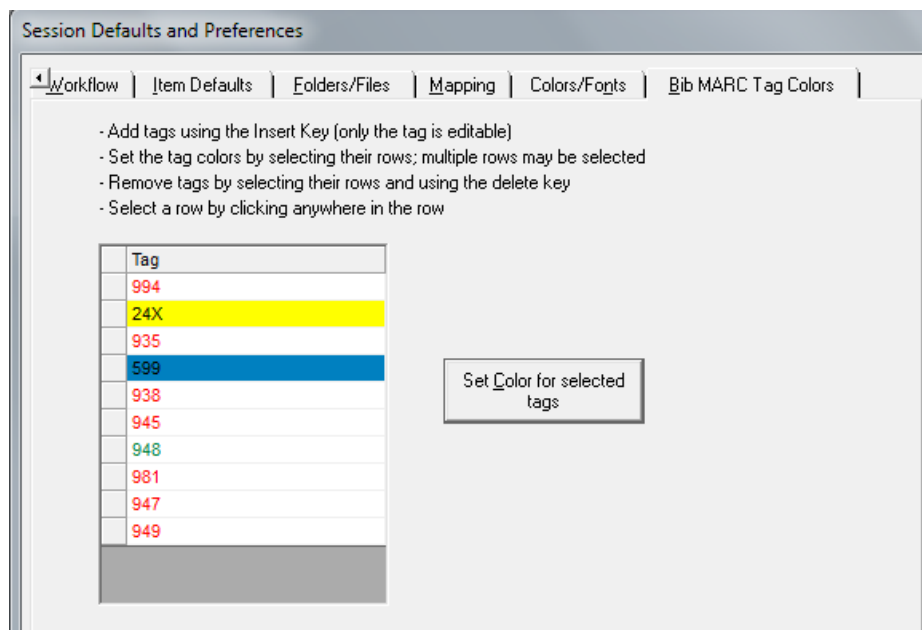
Session Defaults and Preferences

Workflow | Item Defaults | Folders/Files | Mapping | Colors/Fonts | Bib MARC Tag Colors

- Add tags using the Insert Key (only the tag is editable)
- Set the tag colors by selecting their rows; multiple rows may be selected
- Remove tags by selecting their rows and using the delete key
- Select a row by clicking anywhere in the row

| | Tag |
|---|---|
| | 994 |
| | 24X |
| | 935 |
| | 599 |
| | 938 |
| | 945 |
| | 948 |
| | 981 |
| | 947 |
| | 949 |

Set Color for selected tags